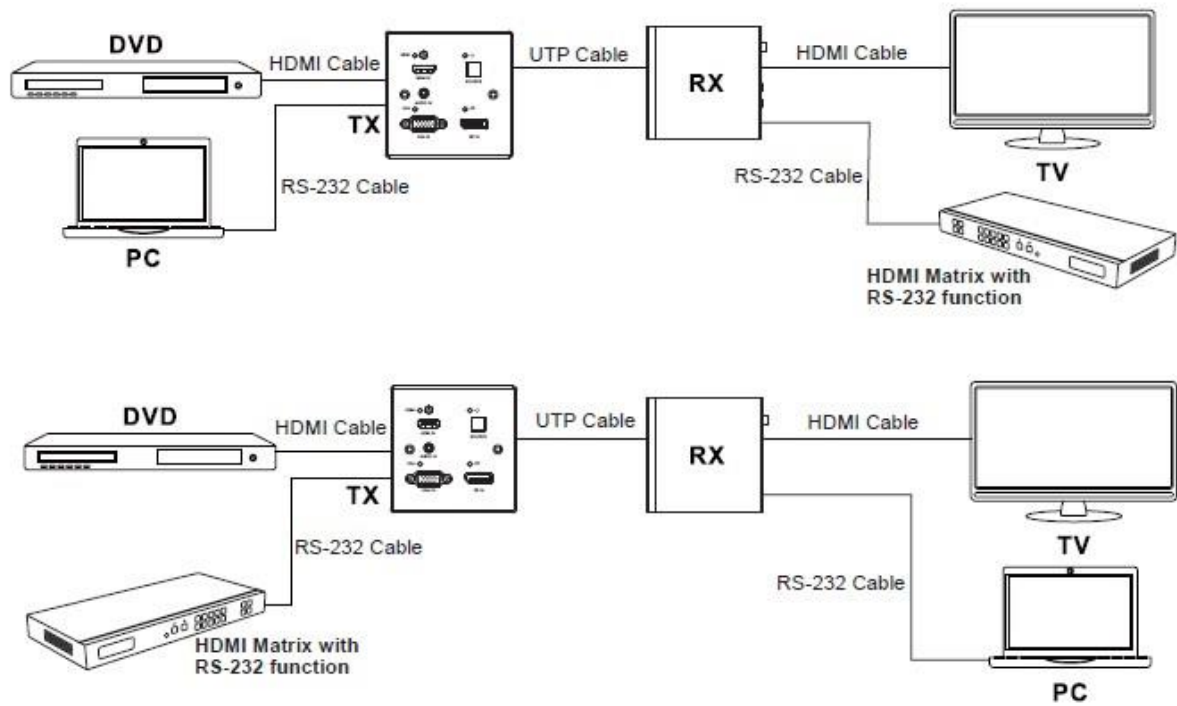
DVD
HDMI Cable
UTP Cable
RX
HDMI Cable
TX
RS-232 Cable
RS-232 Cable
TV
PC
HDMI Matrix with RS-232 function

DVD
HDMI Cable
UTP Cable
RX
HDMI Cable
TX
RS-232 Cable
TV
RS-232 Cable
HDMI Matrix with RS-232 function
PC